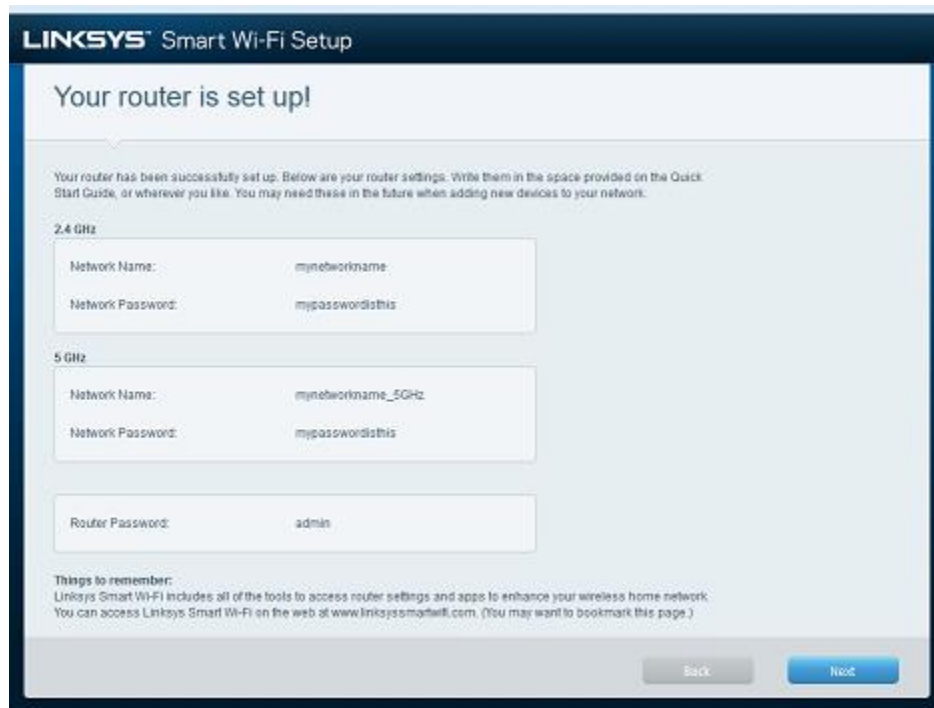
LINKSYS® Smart Wi-Fi Setup

Your router is set up!

Your router has been successfully set up. Below are your router settings. Write them in the space provided on the Quick Start Guide, or wherever you like. You may need these in the future when adding new devices to your network.

2.4 GHz

| Network Name: | mynetworkname |
|---|---|
| Network Password: | mypasswordisthis |

5 GHz

| Network Name: | mynetworkname_5GHz |
|---|---|
| Network Password: | mypasswordisthis |

| Router Password: | admin |
|---|---|

Things to remember:
Linksys Smart Wi-Fi includes all of the tools to access router settings and apps to enhance your wireless home network. You can access Linksys Smart Wi-Fi on the web at www.linksyssmartwifi.com. (You may want to bookmark this page.)

Back

Next